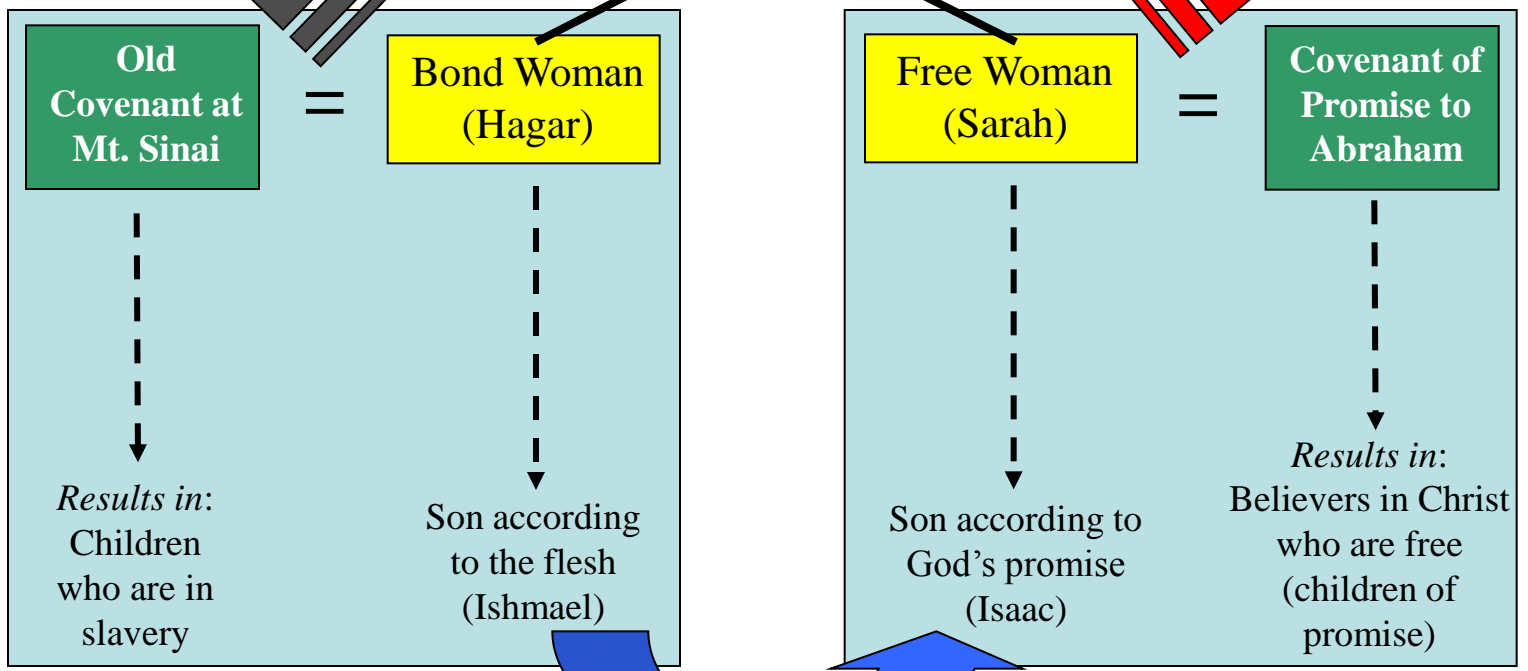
Old Covenant at Mt. Sinai

=

Bond Woman (Hagar)

*Results in*: Children who are in slavery

Son according to the flesh (Ishmael)

Free Woman (Sarah)

=

Covenant of Promise to Abraham

Son according to God’s promise (Isaac)

*Results in*: Believers in Christ who are free (children of promise)